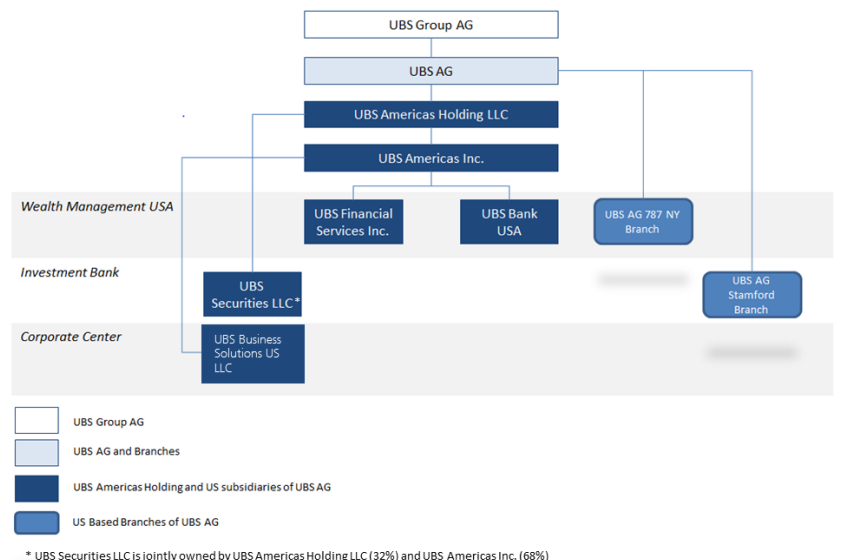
UBS Group AG

UBS AG

UBS Americas Holding LLC

UBS Americas Inc.

Wealth Management USA

UBS Financial Services Inc.

UBS Bank USA

UBS AG 787 NY Branch

Investment Bank

UBS Securities LLC*

UBS AG Stamford Branch

Corporate Center

UBS Business Solutions US LLC

UBS Group AG

UBS AG and Branches

UBS Americas Holding and US subsidiaries of UBS AG

US Based Branches of UBS AG

* UBS Securities LLC is jointly owned by UBS Americas Holding LLC (32%) and UBS Americas Inc. (68%)